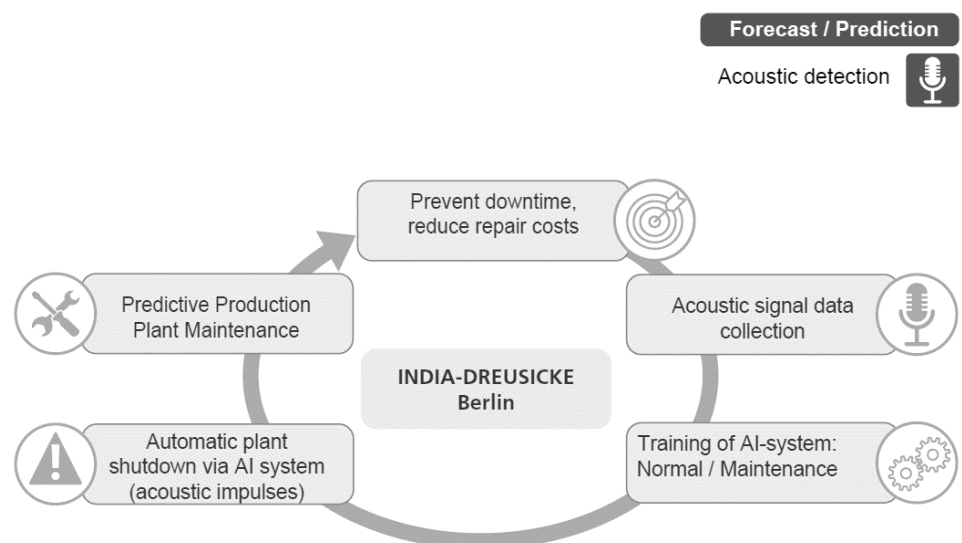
Forecast / Prediction

Acoustic detection

Prevent downtime, reduce repair costs

Predictive Production Plant Maintenance

Acoustic signal data collection

INDIA-DREUSICKE Berlin

Automatic plant shutdown via AI system (acoustic impulses)

Training of AI-system: Normal / Maintenance